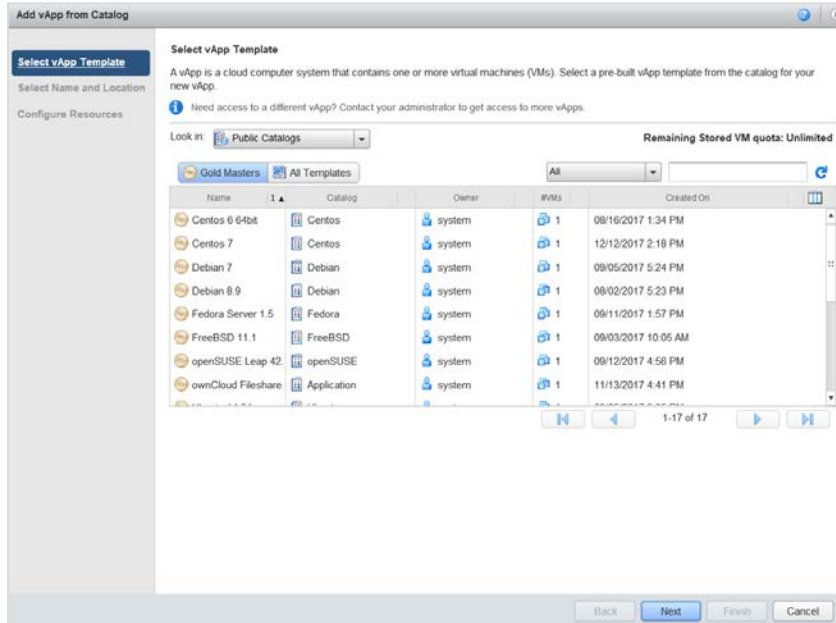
Add vApp from Catalog

Select vApp Template
Select Name and Location
Configure Resources

Select vApp Template

A vApp is a cloud computer system that contains one or more virtual machines (VMs). Select a pre-built vApp template from the catalog for your new vApp.

Need access to a different vApp? Contact your administrator to get access to more vApps.

Look in: Public Catalogs

Remaining Stored VM quota: Unlimited

Gold Masters | All Templates

All

| Name | 1 ▲ | Catalog | Owner | #VMs | Created On |
|---|---|---|---|---|---|
| Centos 6 64bit | | Centos | system | 1 | 08/16/2017 1:34 PM |
| Centos 7 | | Centos | system | 1 | 12/12/2017 2:18 PM |
| Debian 7 | | Debian | system | 1 | 09/05/2017 5:24 PM |
| Debian 8.9 | | Debian | system | 1 | 08/02/2017 5:23 PM |
| Fedora Server 1.5 | | Fedora | system | 1 | 09/11/2017 1:57 PM |
| FreeBSD 11.1 | | FreeBSD | system | 1 | 09/03/2017 10:05 AM |
| openSUSE Leap 42. | | openSUSE | system | 1 | 09/12/2017 4:56 PM |
| ownCloud Fileshare | | Application | system | 1 | 11/13/2017 4:41 PM |

1-17 of 17

Back | Next | Finish | Cancel